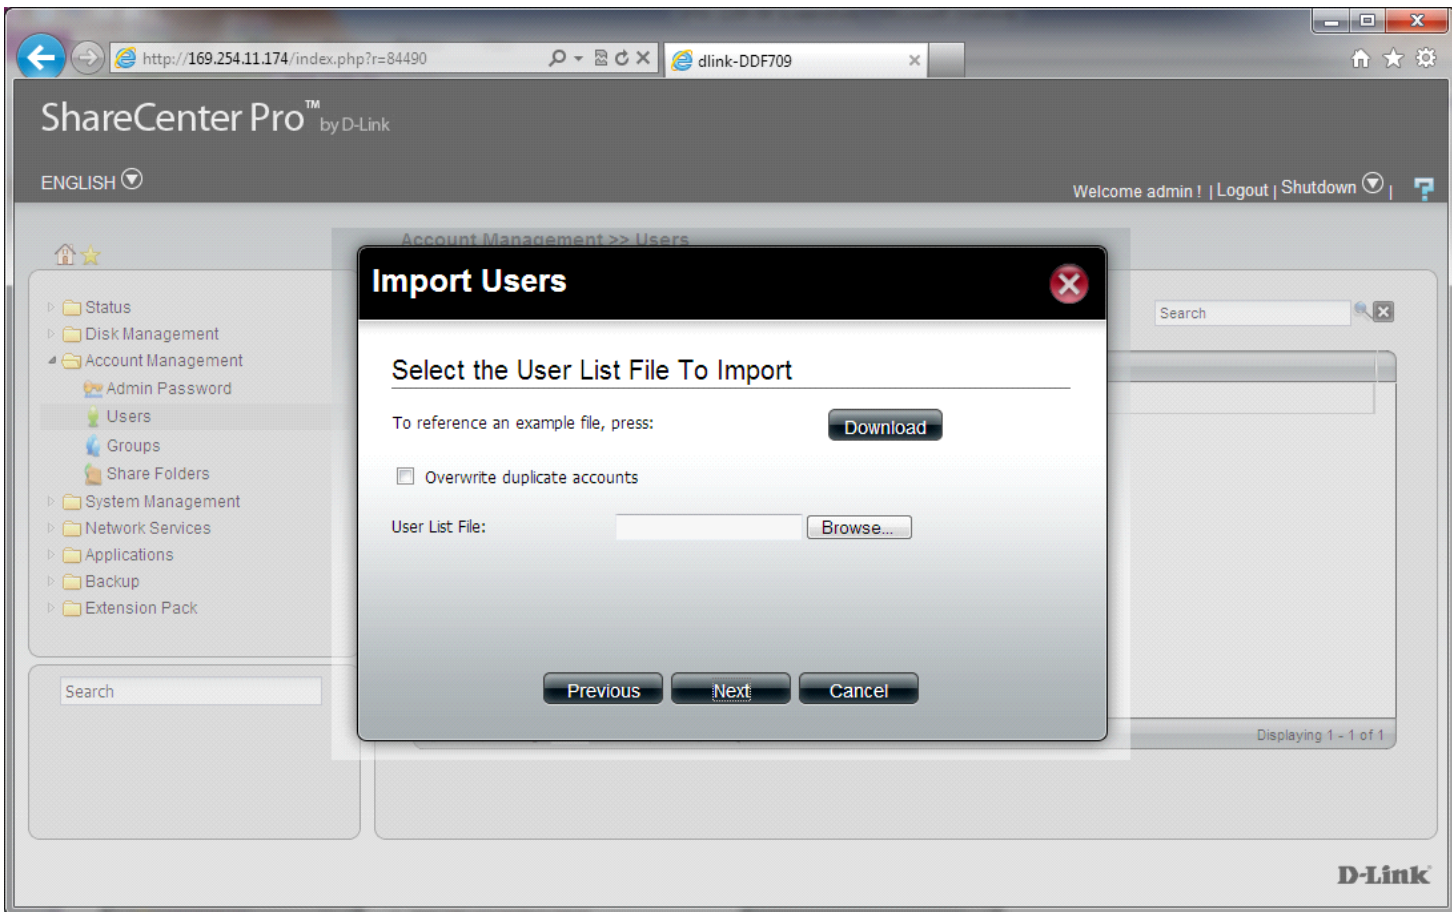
http://169.254.11.174/index.php?r=84490

dlink-DDF709

ShareCenter Pro™ by D-Link

ENGLISH

Welcome admin ! | Logout | Shutdown |

Account Management >> Users

Status
Disk Management
Account Management
Admin Password
Users
Groups
Share Folders
System Management
Network Services
Applications
Backup
Extension Pack

Search

Search

Import Users

Select the User List File To Import

To reference an example file, press:

Download

Overwrite duplicate accounts

User List File:

Browse...

Previous

Next

Cancel

Displaying 1 - 1 of 1

D-Link